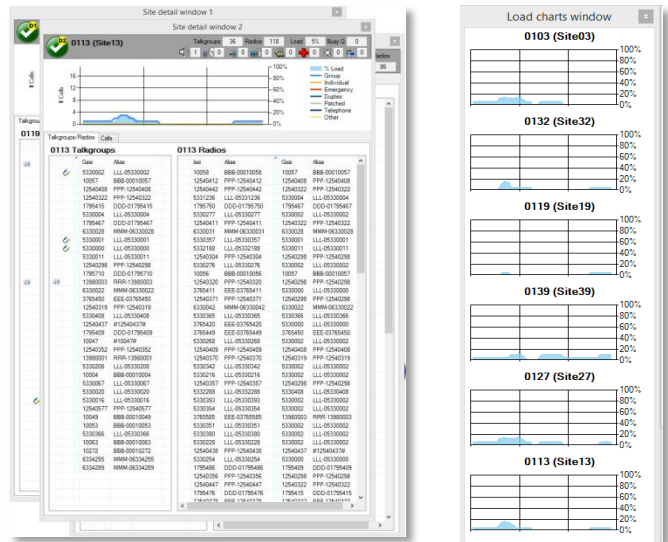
Site detail window 1

Site detail window 2

01

02 0113 (Site13)

Talkgroups 36 Radios 118 Load 5% Busy Q 0

# Calls

16
12
8
4
0

100%
80%
60%
40%
20%
0%

% Load
Group
Individual
Emergency
Duplex
Patched
Telephone
Other

Talkgroups/Radios Calls

0113 Talkgroups

| Ossi | Alias |
|---|---|
| 5330002 | LLL-05330002 |
| 10057 | BBB-00010057 |
| 12540408 | PPP-12540408 |
| 12540322 | PPP-12540322 |
| 1795415 | DDD-01795415 |
| 5330004 | LLL-05330004 |
| 1795467 | DDD-01795467 |
| 6330028 | MMM-06330028 |
| 5330001 | LLL-05330001 |
| 5330000 | LLL-05330000 |
| 5330011 | LLL-05330011 |
| 12540298 | PPP-12540298 |
| 1795710 | DDD-01795710 |
| 13980003 | RRR-13980003 |
| 6330002 | MMM-06330002 |
| 3765450 | EEE-03765450 |
| 12540319 | PPP-12540319 |
| 5330408 | LLL-05330408 |
| 12540437 | #12540437# |
| 1795409 | DDD-01795409 |
| 10047 | #10047# |
| 12540352 | PPP-12540352 |
| 13980001 | RRR-13980001 |
| 5330208 | LLL-05330208 |
| 10004 | BBB-00010004 |
| 5330067 | LLL-05330067 |
| 5330020 | LLL-05330020 |
| 5330016 | LLL-05330016 |
| 12540577 | PPP-12540577 |
| 10049 | BBB-00010049 |
| 10053 | BBB-00010053 |
| 5330366 | LLL-05330366 |
| 10063 | BBB-00010063 |
| 10272 | BBB-00010272 |
| 6334255 | MMM-06334255 |
| 6334289 | MMM-06334289 |

0113 Radios

| Issi | Alias | Gssi | Alias |
|---|---|---|---|
| 10058 | BBB-00010058 | 10057 | BBB-00010057 |
| 12540412 | PPP-12540412 | 12540408 | PPP-12540408 |
| 12540442 | PPP-12540442 | 12540322 | PPP-12540322 |
| 5331236 | LLL-05331236 | 5330004 | LLL-05330004 |
| 1795750 | DDD-01795750 | 1795467 | DDD-01795467 |
| 5330277 | LLL-05330277 | 5330001 | LLL-05330001 |
| 12540411 | PPP-12540411 | 12540322 | PPP-12540322 |
| 6330031 | MMM-06330031 | 6330028 | MMM-06330028 |
| 5330357 | LLL-05330357 | 5330001 | LLL-05330001 |
| 5332188 | LLL-05332188 | 5330011 | LLL-05330011 |
| 12540304 | PPP-12540304 | 12540298 | PPP-12540298 |
| 5330276 | LLL-05330276 | 5330002 | LLL-05330002 |
| 10056 | BBB-00010056 | 10057 | BBB-00010057 |
| 12540320 | PPP-12540320 | 12540298 | PPP-12540298 |
| 3765411 | EEE-03765411 | 5330000 | LLL-05330000 |
| 12540371 | PPP-12540371 | 12540298 | PPP-12540298 |
| 6330042 | MMM-06330042 | 6330002 | MMM-06330002 |
| 5330365 | LLL-05330365 | 5330366 | LLL-05330366 |
| 3765420 | EEE-03765420 | 5330000 | LLL-05330000 |
| 3765449 | EEE-03765449 | 3765450 | EEE-03765450 |
| 5330268 | LLL-05330268 | 5330002 | LLL-05330002 |
| 12540409 | PPP-12540409 | 12540408 | PPP-12540408 |
| 12540370 | PPP-12540370 | 12540319 | PPP-12540319 |
| 5330342 | LLL-05330342 | 5330002 | LLL-05330002 |
| 5330216 | LLL-05330216 | 5330002 | LLL-05330002 |
| 12540357 | PPP-12540357 | 12540298 | PPP-12540298 |
| 5332288 | LLL-05332288 | 5330002 | LLL-05330002 |
| 5330393 | LLL-05330393 | 5330002 | LLL-05330002 |
| 5330354 | LLL-05330354 | 5330002 | LLL-05330002 |
| 3765565 | EEE-03765565 | 13980003 | RRR-13980003 |
| 5330351 | LLL-05330351 | 5330002 | LLL-05330002 |
| 5330380 | LLL-05330380 | 5330002 | LLL-05330002 |
| 5330292 | LLL-05330292 | 5330002 | LLL-05330002 |
| 12540438 | PPP-12540438 | 12540437 | #12540437# |
| 5330254 | LLL-05330254 | 5330002 | LLL-05330002 |
| 1795486 | DDD-01795486 | 1795409 | DDD-01795409 |
| 12540356 | PPP-12540356 | 12540298 | PPP-12540298 |
| 12540447 | PPP-12540447 | 12540322 | PPP-12540322 |
| 1795476 | DDD-01795476 | 1795415 | DDD-01795415 |

Load charts window

0103 (Site03)
100%
80%
60%
40%
20%
0%

0132 (Site32)
100%
80%
60%
40%
20%
0%

0119 (Site19)
100%
80%
60%
40%
20%
0%

0139 (Site39)
100%
80%
60%
40%
20%
0%

0127 (Site27)
100%
80%
60%
40%
20%
0%

0113 (Site13)
100%
80%
60%
40%
20%
0%